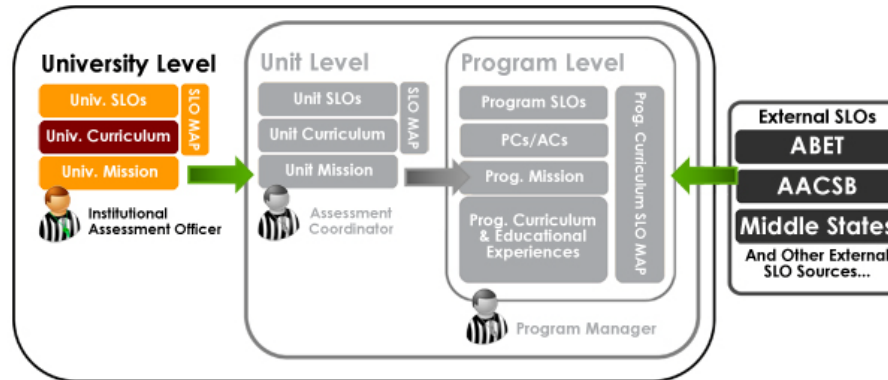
University Level

Univ. SLOs
Univ. Curriculum
Univ. Mission
SLO MAP

Institutional Assessment Officer

Unit Level

Unit SLOs
Unit Curriculum
Unit Mission
SLO MAP

Assessment Coordinator

Program Level

Program SLOs
PCs/ACs
Prog. Mission
Prog. Curriculum & Educational Experiences
Prog. Curriculum SLO MAP

Program Manager

External SLOs
ABET
AACSB
Middle States
And Other External SLO Sources...